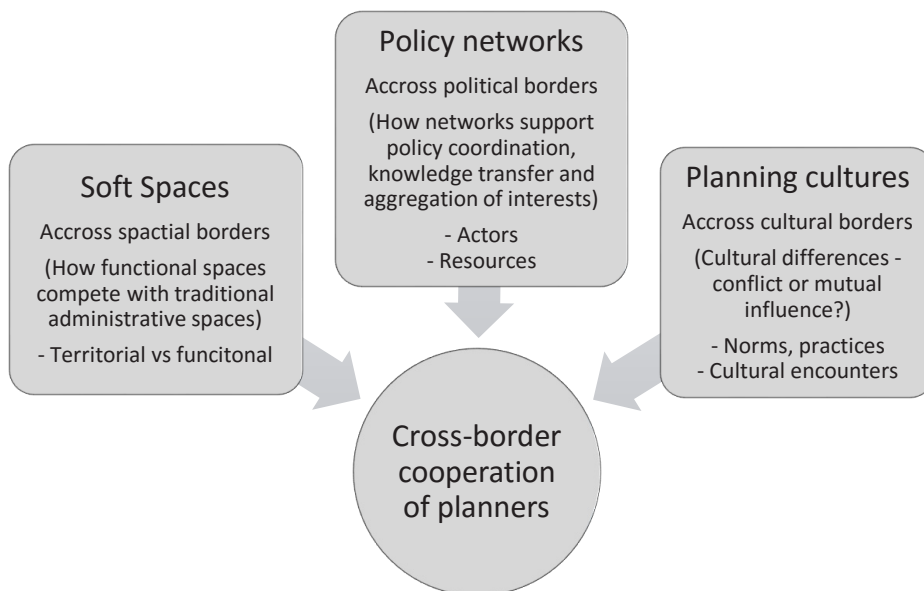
Policy networks

Accross political borders

(How networks support policy coordination, knowledge transfer and aggregation of interests)

- Actors
- Resources

Soft Spaces

Accross spactial borders

(How functional spaces compete with traditional administrative spaces)

- Territorial vs funcitonal

Planning cultures

Accross cultural borders

(Cultural differences - conflict or mutual influence?)

- Norms, practices
- Cultural encounters

Cross-border cooperation of planners